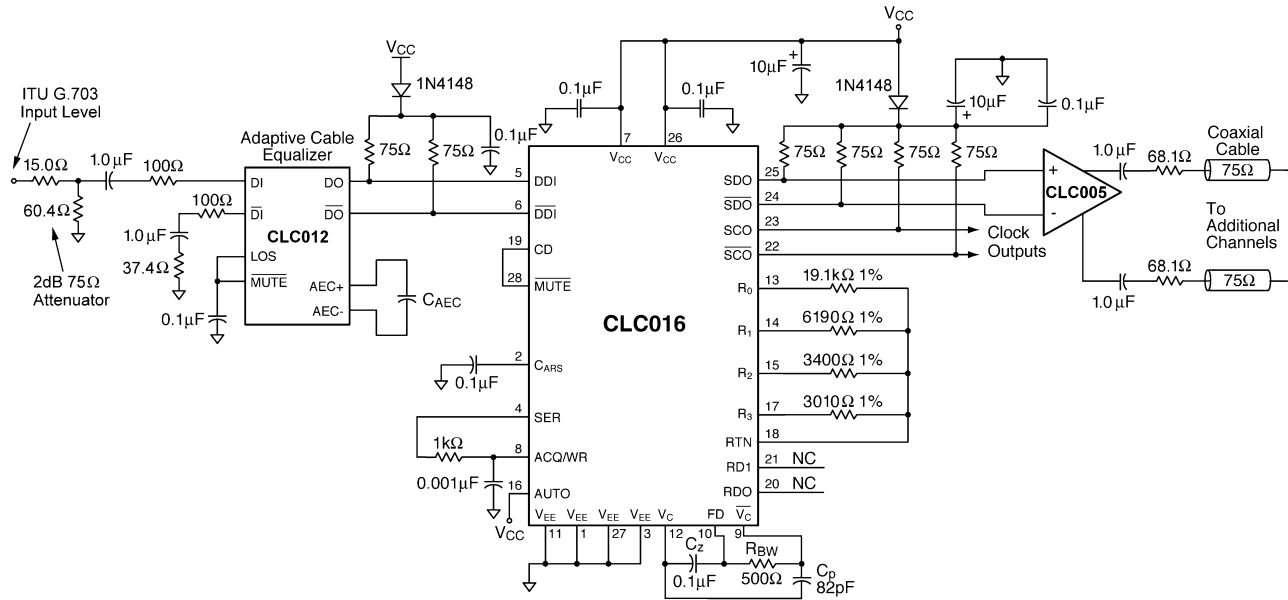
ITU G.703
Input Level
15.0Ω
60.4Ω
2dB 75Ω
Attenuator
1.0μF
100Ω
100Ω
1.0μF
37.4Ω
0.1μF
Adaptive Cable
Equalizer
DI
$\overline{DI}$
LOS
$\overline{MUTE}$
DO
$\overline{DO}$
AEC+
AEC-
CLC012
$C_{AEC}$
$V_{CC}$
1N4148
75Ω
75Ω
0.1μF
0.1μF
0.1μF
10μF
+
$V_{CC}$
1N4148
10μF
+
0.1μF
7
26
$V_{CC}$
$V_{CC}$
5 DDI
6 $\overline{DDI}$
19 CD
28 $\overline{MUTE}$
CLC016
2 $C_{ARS}$
0.1μF
4 SER
1kΩ
8 ACQ/WR
0.001μF
16 AUTO
$V_{CC}$
$V_{EE}$ 11
$V_{EE}$ 1
$V_{EE}$ 27
$V_{EE}$ 3
$V_C$ 12
FD 10
$\overline{V_C}$ 9
$C_z$
0.1μF
$R_{BW}$
500Ω
$C_p$
82pF
25 SDO
24 $\overline{SDO}$
23 SCO
22 $\overline{SCO}$
13 $R_0$
14 $R_1$
15 $R_2$
17 $R_3$
18 RTN
21 RD1 NC
20 RDO NC
75Ω
75Ω
75Ω
75Ω
19.1kΩ 1%
6190Ω 1%
3400Ω 1%
3010Ω 1%
Clock
Outputs
+
-
CLC005
1.0μF
68.1Ω
75Ω
Coaxial
Cable
To
Additional
Channels
68.1Ω
75Ω
1.0μF